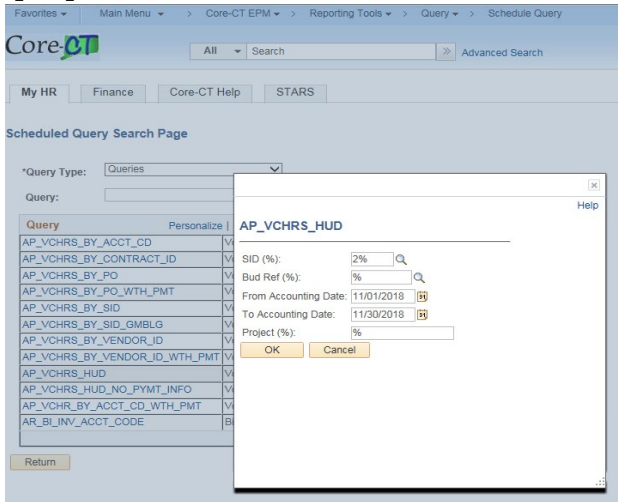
Favorites ▾ Main Menu ▾ > Core-CT EPM ▾ > Reporting Tools ▾ > Query ▾ > Schedule Query

Core-CT

All ▾ Search

Advanced Search

My HR | Finance | Core-CT Help | STARS

Scheduled Query Search Page

*Query Type: Queries

Query:

| Query | Personalize \| |
|---|---|
| AP_VCHRS_BY_ACCT_CD | V |
| AP_VCHRS_BY_CONTRACT_ID | V |
| AP_VCHRS_BY_PO | V |
| AP_VCHRS_BY_PO_WTH_PMT | V |
| AP_VCHRS_BY_SID | V |
| AP_VCHRS_BY_SID_GMBLG | V |
| AP_VCHRS_BY_VENDOR_ID | V |
| AP_VCHRS_BY_VENDOR_ID_WTH_PMT | V |
| AP_VCHRS_HUD | V |
| AP_VCHRS_HUD_NO_PYMT_INFO | V |
| AP_VCHR_BY_ACCT_CD_WTH_PMT | V |
| AR_BI_INV_ACCT_CODE | B |

Return

×
Help

AP_VCHRS_HUD

SID (%): 2%
Bud Ref (%): %
From Accounting Date: 11/01/2018
To Accounting Date: 11/30/2018
Project (%): %

OK Cancel